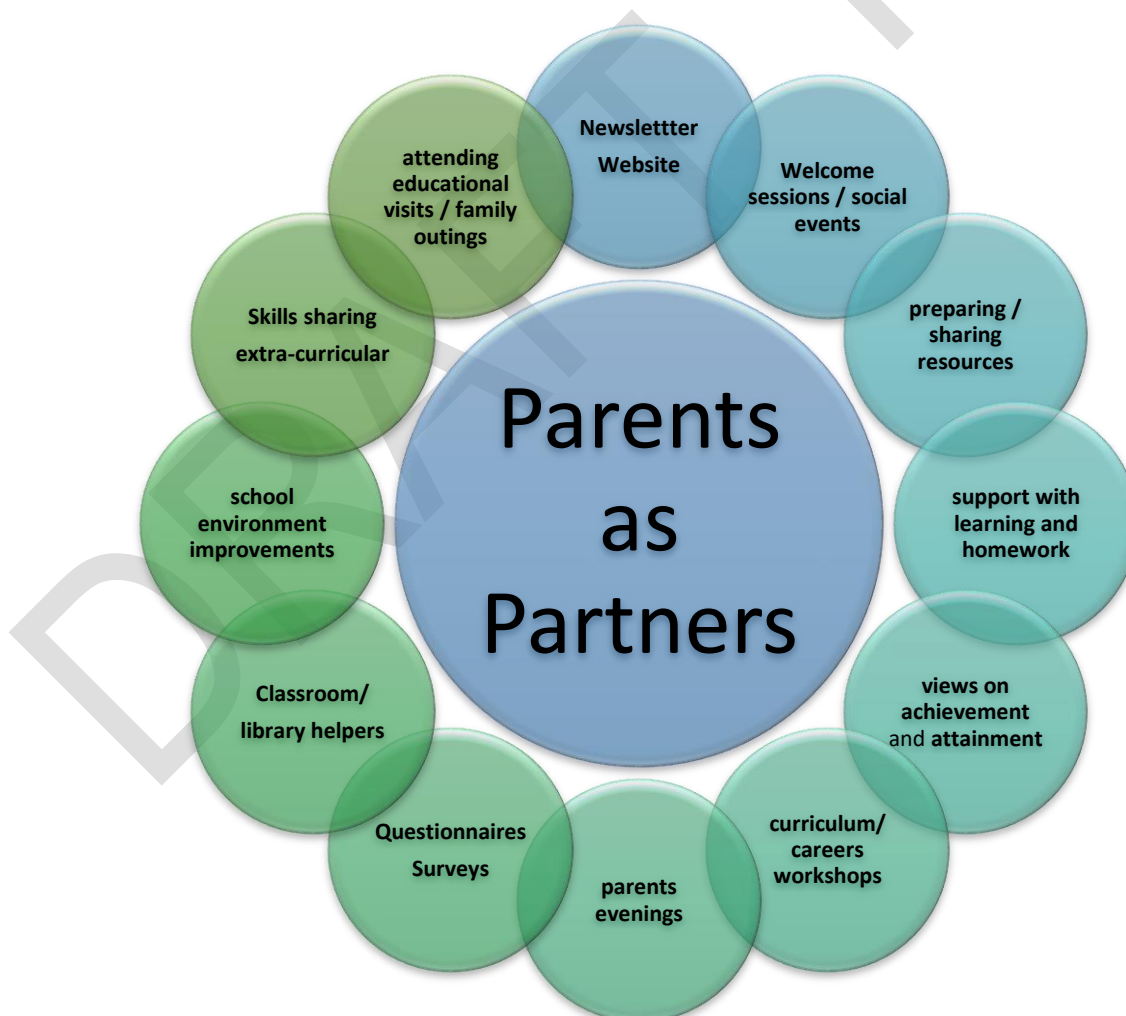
Parents as Partners

Newslettter
Website

Welcome sessions / social events

preparing / sharing resources

support with learning and homework

views on achievement and attainment

curriculum/ careers workshops

parents evenings

Questionnaires
Surveys

Classroom/ library helpers

school environment improvements

Skills sharing
extra-curricular

attending educational visits / family outings

DRAFT